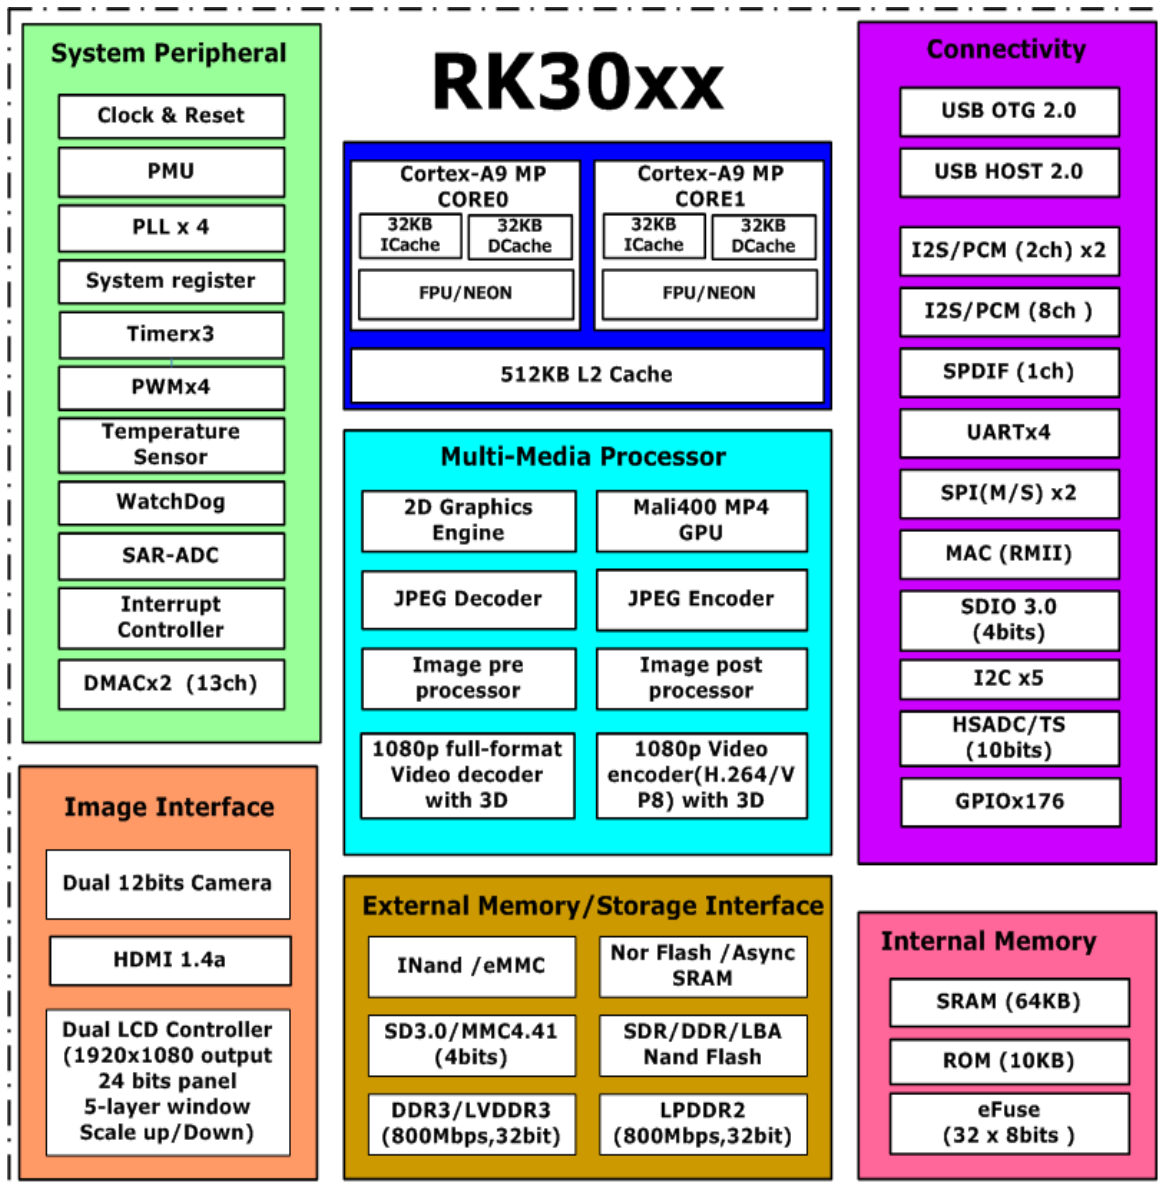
System Peripheral

Clock & Reset

PMU

PLL x 4

System register

Timerx3

PWMx4

Temperature Sensor

WatchDog

SAR-ADC

Interrupt Controller

DMACx2 (13ch)

RK30xx

Cortex-A9 MP CORE0

32KB ICache

32KB DCache

FPU/NEON

Cortex-A9 MP CORE1

32KB ICache

32KB DCache

FPU/NEON

512KB L2 Cache

Connectivity

USB OTG 2.0

USB HOST 2.0

I2S/PCM (2ch) x2

I2S/PCM (8ch )

SPDIF (1ch)

UARTx4

SPI(M/S) x2

MAC (RMII)

SDIO 3.0 (4bits)

I2C x5

HSADC/TS (10bits)

GPIOx176

Multi-Media Processor

2D Graphics Engine

Mali400 MP4 GPU

JPEG Decoder

JPEG Encoder

Image pre processor

Image post processor

1080p full-format Video decoder with 3D

1080p Video encoder(H.264/VP8) with 3D

Image Interface

Dual 12bits Camera

HDMI 1.4a

Dual LCD Controller (1920x1080 output 24 bits panel 5-layer window Scale up/Down)

External Memory/Storage Interface

INand /eMMC

Nor Flash /Async SRAM

SD3.0/MMC4.41 (4bits)

SDR/DDR/LBA Nand Flash

DDR3/LVDDR3 (800Mbps,32bit)

LPDDR2 (800Mbps,32bit)

Internal Memory

SRAM (64KB)

ROM (10KB)

eFuse (32 x 8bits )